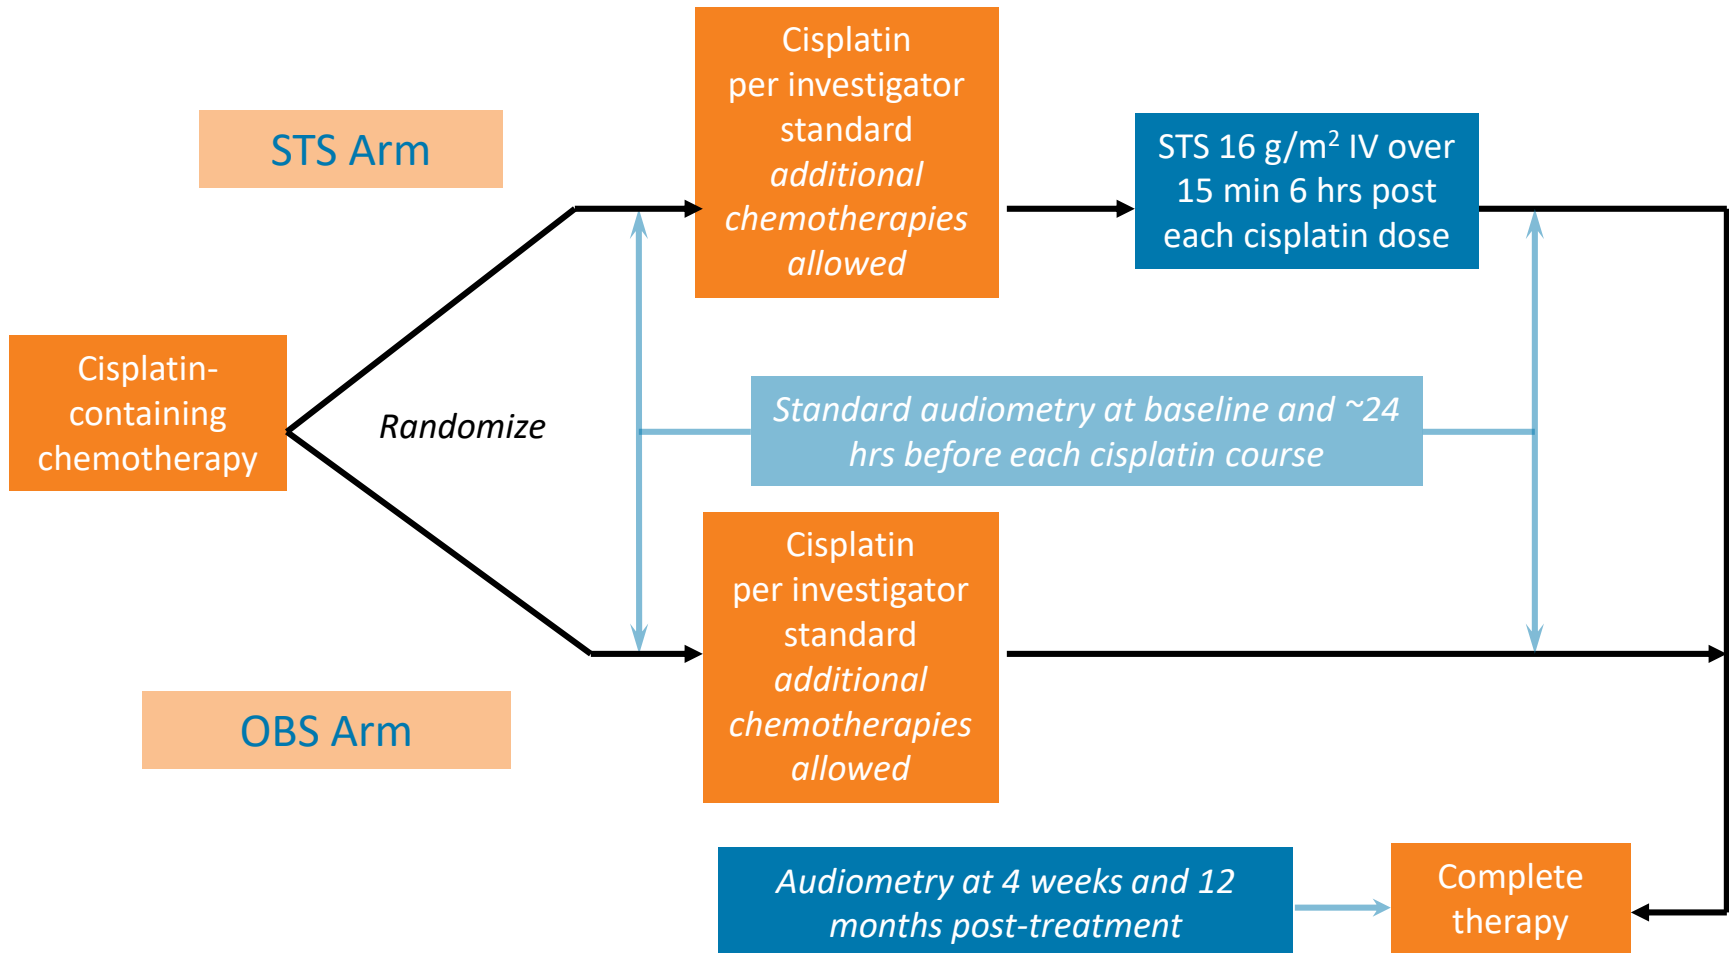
STS Arm

Cisplatin per investigator standard *additional chemotherapies allowed*

STS 16 g/m$^2$ IV over 15 min 6 hrs post each cisplatin dose

Cisplatin-containing chemotherapy

*Randomize*

*Standard audiometry at baseline and ~24 hrs before each cisplatin course*

Cisplatin per investigator standard *additional chemotherapies allowed*

OBS Arm

*Audiometry at 4 weeks and 12 months post-treatment*

Complete therapy